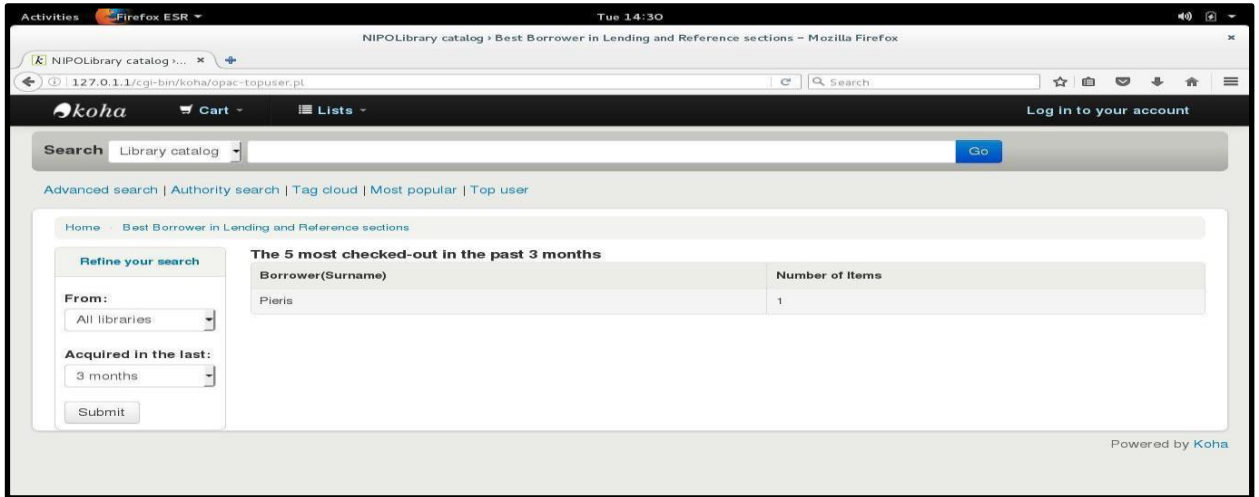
Activities Firefox ESR ▾ Tue 14:30

NIPOLibrary catalog › Best Borrower in Lending and Reference sections – Mozilla Firefox

NIPOLibrary catalog ›... ×

127.0.1.1/cgi-bin/koha/opac-topuser.pl

Search

koha Cart ▾ Lists ▾ Log in to your account

Search Library catalog Go

Advanced search | Authority search | Tag cloud | Most popular | Top user

Home › Best Borrower in Lending and Reference sections

Refine your search

From:
All libraries

Acquired in the last:
3 months

Submit

The 5 most checked-out in the past 3 months

| Borrower(Surname) | Number of Items |
|---|---|
| Pieris | 1 |

Powered by Koha